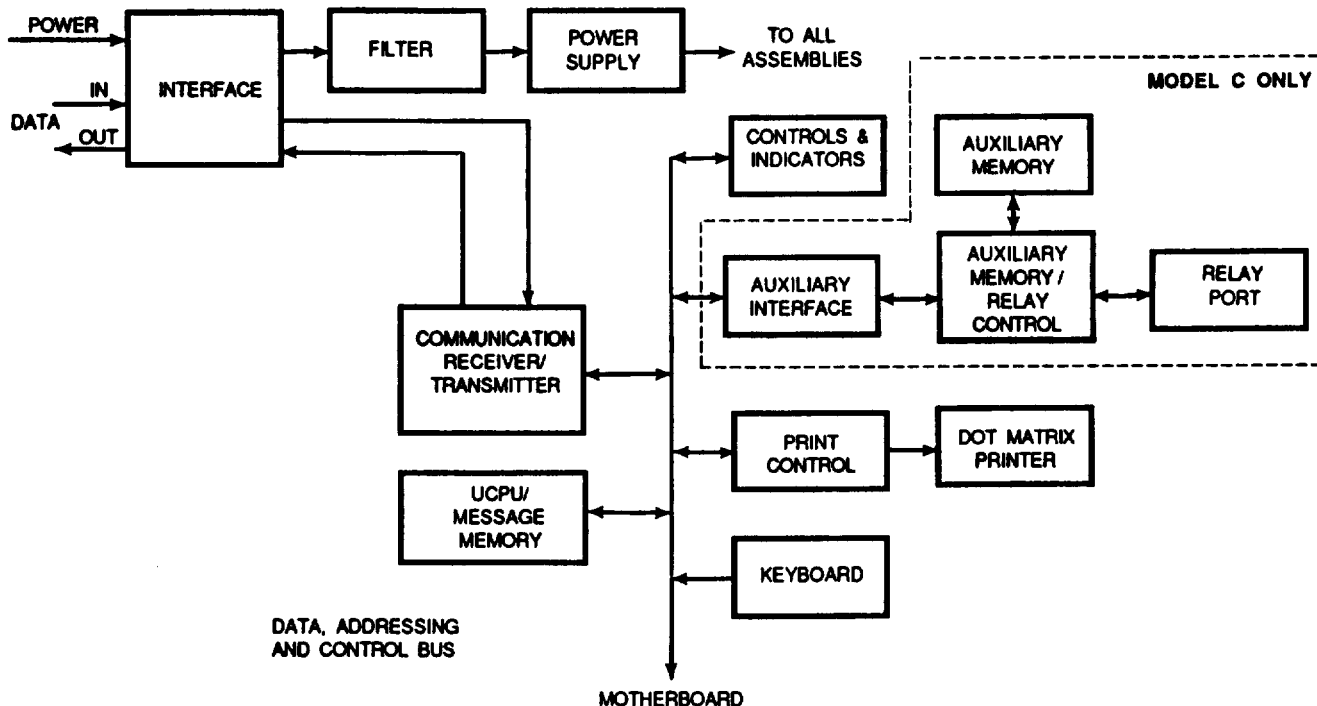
POWER
IN
DATA
OUT
INTERFACE
FILTER
POWER SUPPLY
TO ALL ASSEMBLIES
MODEL C ONLY
CONTROLS & INDICATORS
AUXILIARY MEMORY
AUXILIARY INTERFACE
AUXILIARY MEMORY / RELAY CONTROL
RELAY PORT
COMMUNICATION RECEIVER/ TRANSMITTER
PRINT CONTROL
DOT MATRIX PRINTER
UCPU/ MESSAGE MEMORY
KEYBOARD
DATA, ADDRESSING AND CONTROL BUS
MOTHERBOARD